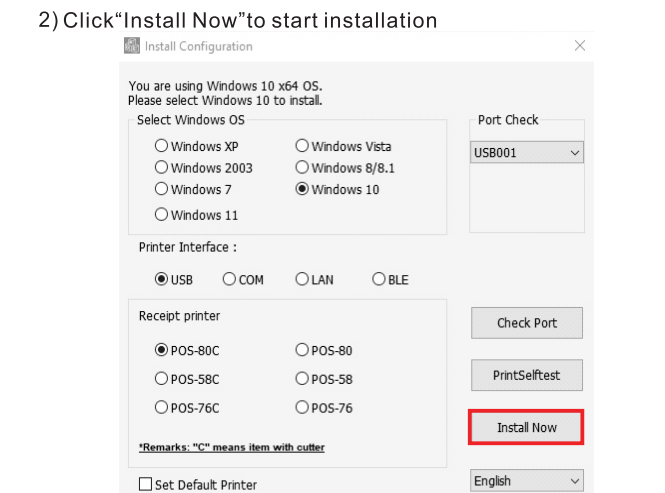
2) Click“Install Now”to start installation

Install Configuration

×

You are using Windows 10 x64 OS.
Please select Windows 10 to install.

Select Windows OS

Windows XP
Windows Vista
Windows 2003
Windows 8/8.1
Windows 7
Windows 10
Windows 11

Port Check

USB001

Printer Interface :

USB
COM
LAN
BLE

Receipt printer

POS-80C
POS-80
POS-58C
POS-58
POS-76C
POS-76

*Remarks: "C" means item with cutter

Check Port

PrintSelftest

Install Now

Set Default Printer

English